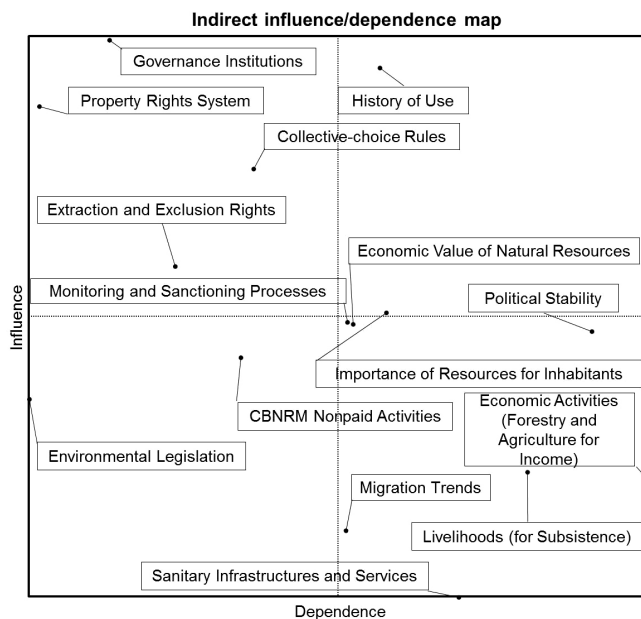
Indirect influence/dependence map

Governance Institutions

Property Rights System

History of Use

Collective-choice Rules

Extraction and Exclusion Rights

Economic Value of Natural Resources

Monitoring and Sanctioning Processes

Political Stability

Importance of Resources for Inhabitants

CBNRM Nonpaid Activities

Economic Activities (Forestry and Agriculture for Income)

Environmental Legislation

Migration Trends

Livelihoods (for Subsistence)

Sanitary Infrastructures and Services

Influence

Dependence